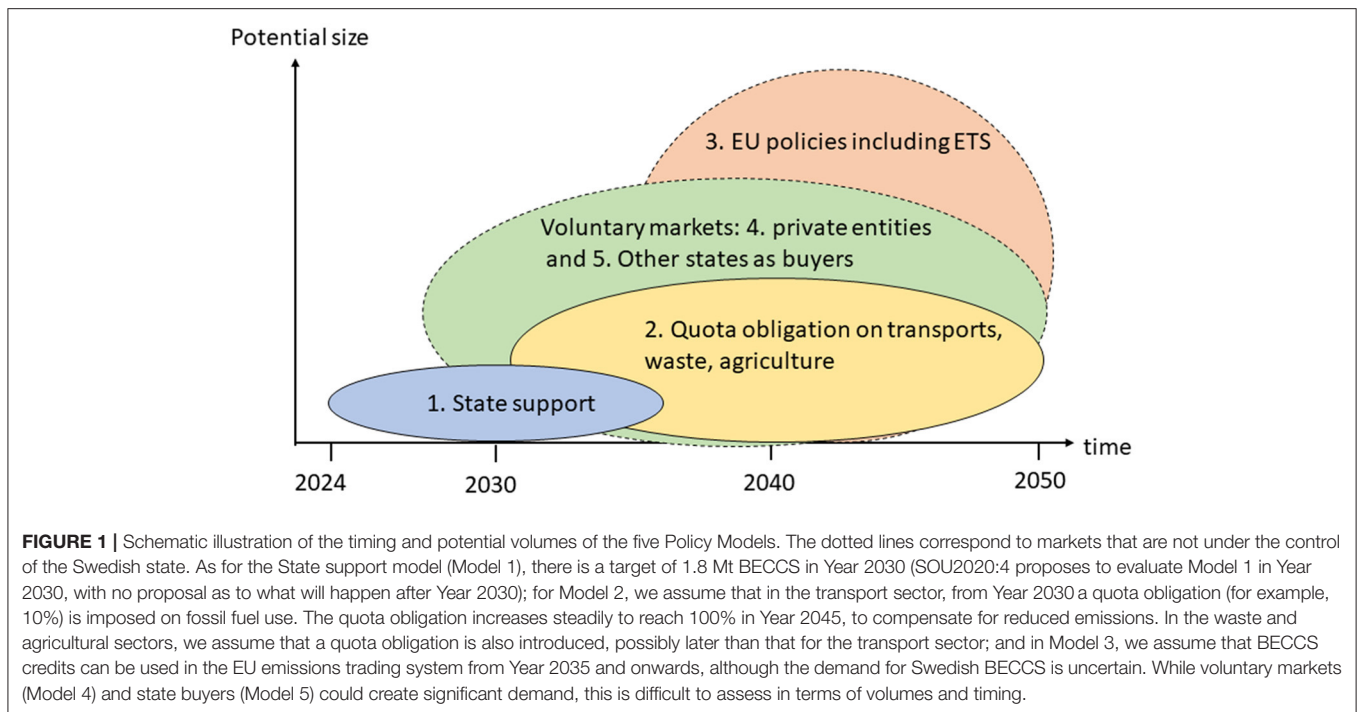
Potential size

3. EU policies including ETS

Voluntary markets: 4. private entities and 5. Other states as buyers

2. Quota obligation on transports, waste, agriculture

1. State support

time

2024

2030

2040

2050

**FIGURE 1 |** Schematic illustration of the timing and potential volumes of the five Policy Models. The dotted lines correspond to markets that are not under the control of the Swedish state. As for the State support model (Model 1), there is a target of 1.8 Mt BECCS in Year 2030 (SOU2020:4 proposes to evaluate Model 1 in Year 2030, with no proposal as to what will happen after Year 2030); for Model 2, we assume that in the transport sector, from Year 2030 a quota obligation (for example, 10%) is imposed on fossil fuel use. The quota obligation increases steadily to reach 100% in Year 2045, to compensate for reduced emissions. In the waste and agricultural sectors, we assume that a quota obligation is also introduced, possibly later than that for the transport sector; and in Model 3, we assume that BECCS credits can be used in the EU emissions trading system from Year 2035 and onwards, although the demand for Swedish BECCS is uncertain. While voluntary markets (Model 4) and state buyers (Model 5) could create significant demand, this is difficult to assess in terms of volumes and timing.